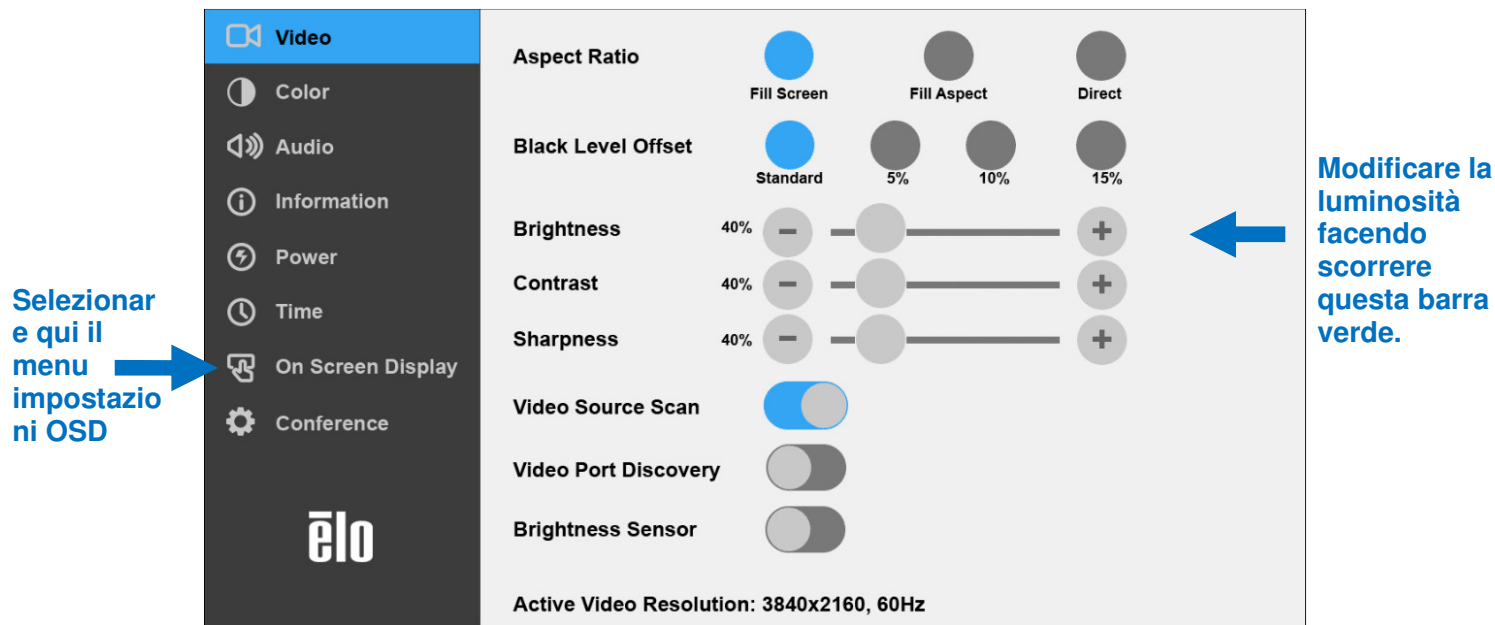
Selezionare qui il menu impostazioni OSD

Video
Color
Audio
Information
Power
Time
On Screen Display
Conference

ēlo

Aspect Ratio
Fill Screen
Fill Aspect
Direct

Black Level Offset
Standard
5%
10%
15%

Brightness 40% − +
Contrast 40% − +
Sharpness 40% − +

Video Source Scan
Video Port Discovery
Brightness Sensor

Active Video Resolution: 3840x2160, 60Hz

Modificare la luminosità facendo scorrere questa barra verde.